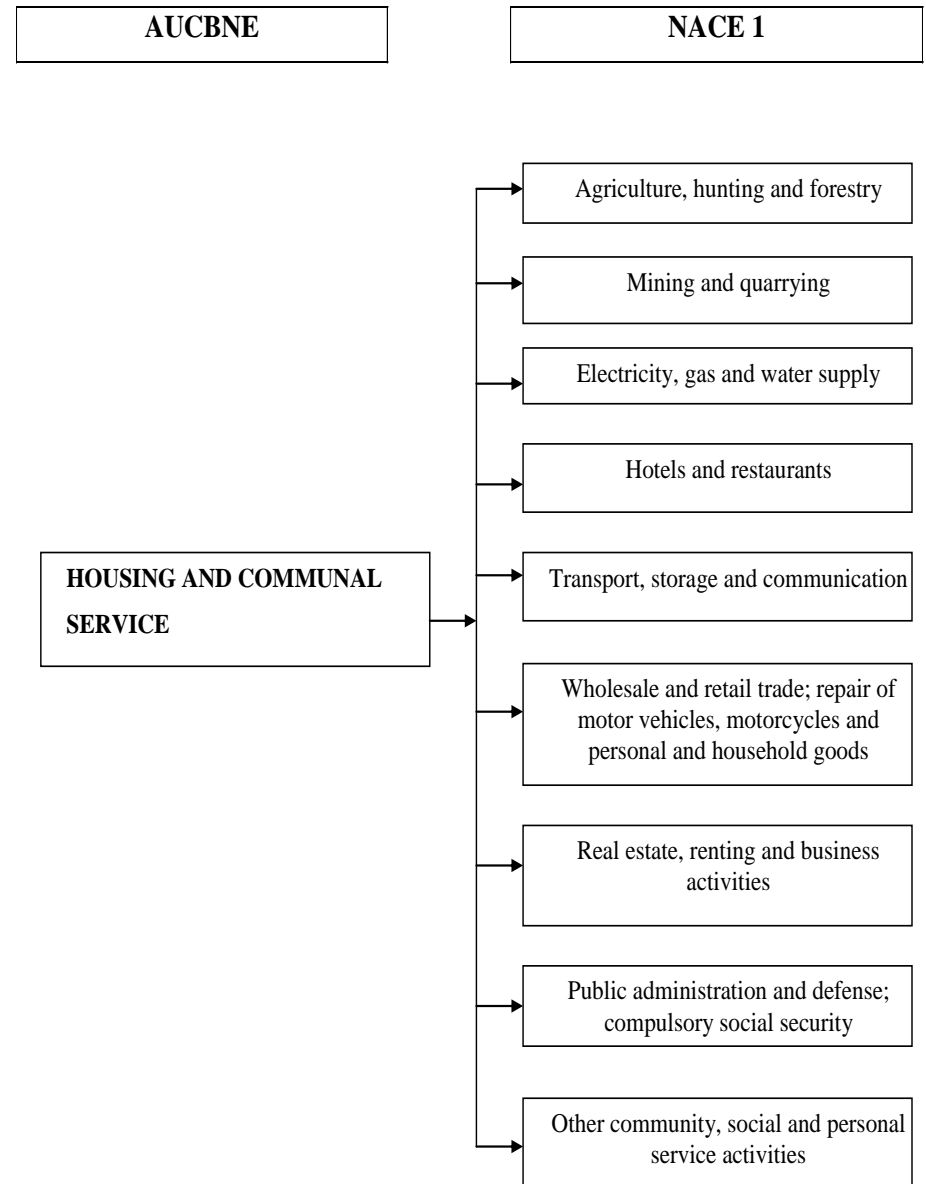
AUCBNE

NACE 1

HOUSING AND COMMUNAL SERVICE

Agriculture, hunting and forestry

Mining and quarrying

Electricity, gas and water supply

Hotels and restaurants

Transport, storage and communication

Wholesale and retail trade; repair of motor vehicles, motorcycles and personal and household goods

Real estate, renting and business activities

Public administration and defense; compulsory social security

Other community, social and personal service activities